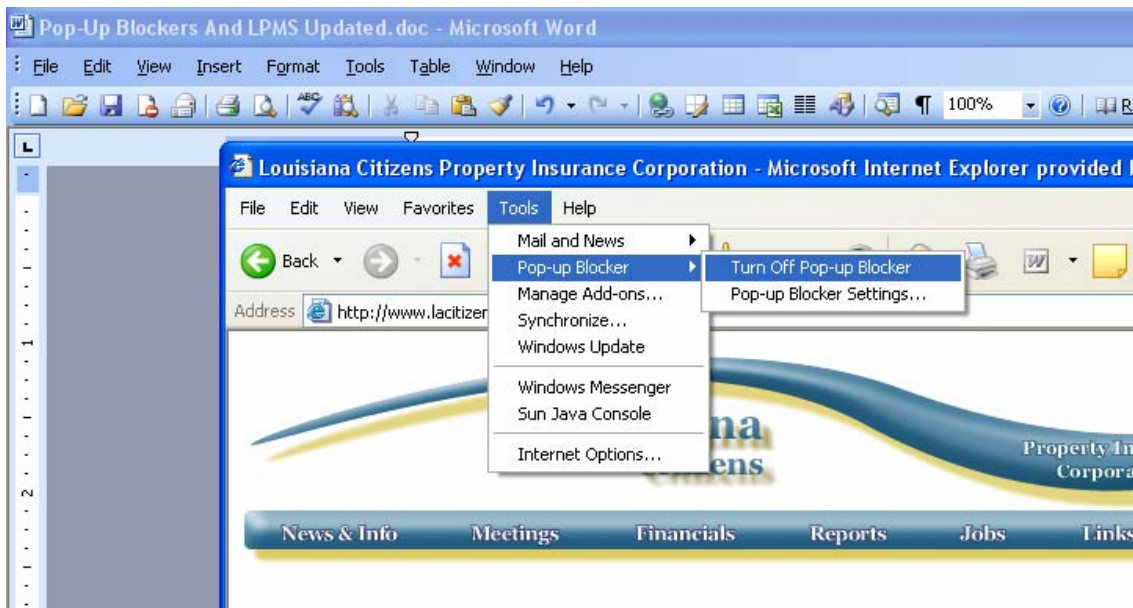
Pop-Up Blockers And LPMS Updated.doc - Microsoft Word

File Edit View Insert Format Tools Table Window Help

100%

Louisiana Citizens Property Insurance Corporation - Microsoft Internet Explorer provided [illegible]

File Edit View Favorites Tools Help

Back

Address http://www.lacitizen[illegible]

Mail and News
Pop-up Blocker
Manage Add-ons...
Synchronize...
Windows Update
Windows Messenger
Sun Java Console
Internet Options...

Turn Off Pop-up Blocker
Pop-up Blocker Settings...

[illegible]na
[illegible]ens

Property In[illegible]
Corpora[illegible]

News & Info Meetings Financials Reports Jobs Links